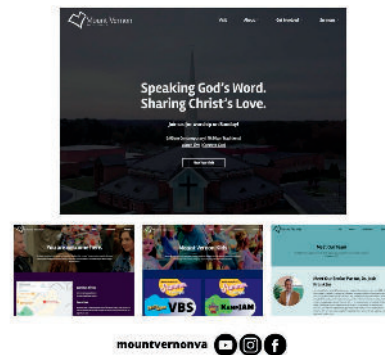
Mount Vernon

Visit

About

Get Involved

Sermons

Speaking God's Word.
Sharing Christ's Love.

Join us for worship on Sunday!

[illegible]

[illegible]

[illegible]

You are welcome here.

Mount Vernon Kids

VBS

KidsJAM

Meet Our Team

mountvernonva